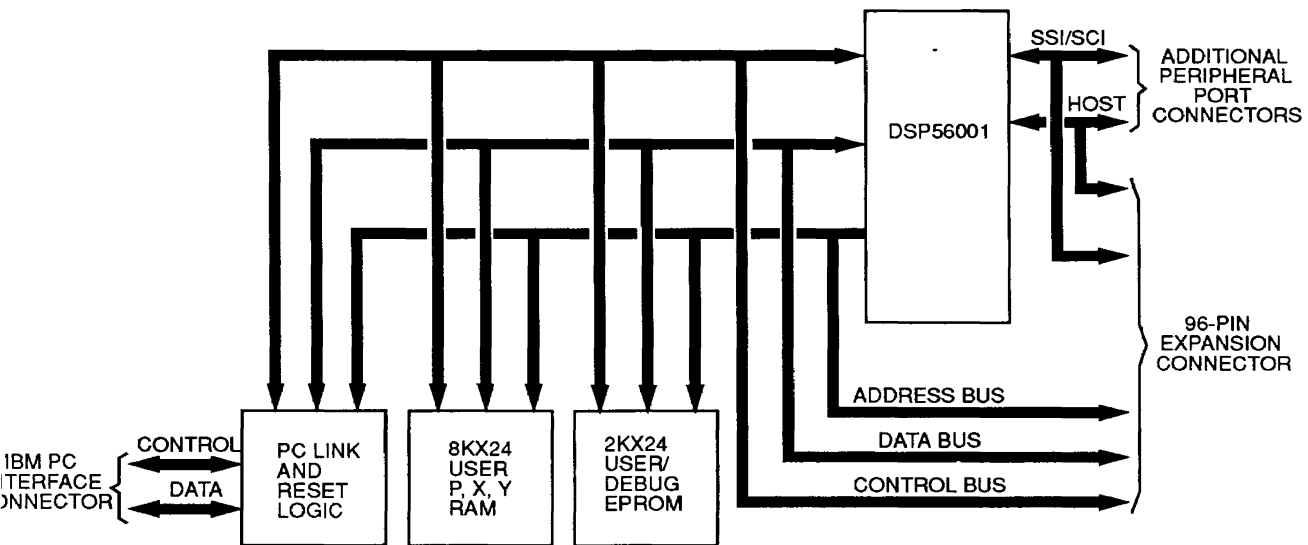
DSP56001

SSI/SCI

HOST

ADDITIONAL PERIPHERAL PORT CONNECTORS

96-PIN EXPANSION CONNECTOR

ADDRESS BUS

DATA BUS

CONTROL BUS

IBM PC
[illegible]TERFACE
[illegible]NNECTOR

CONTROL

DATA

PC LINK AND RESET LOGIC

8KX24 USER P, X, Y RAM

2KX24 USER/ DEBUG EPROM